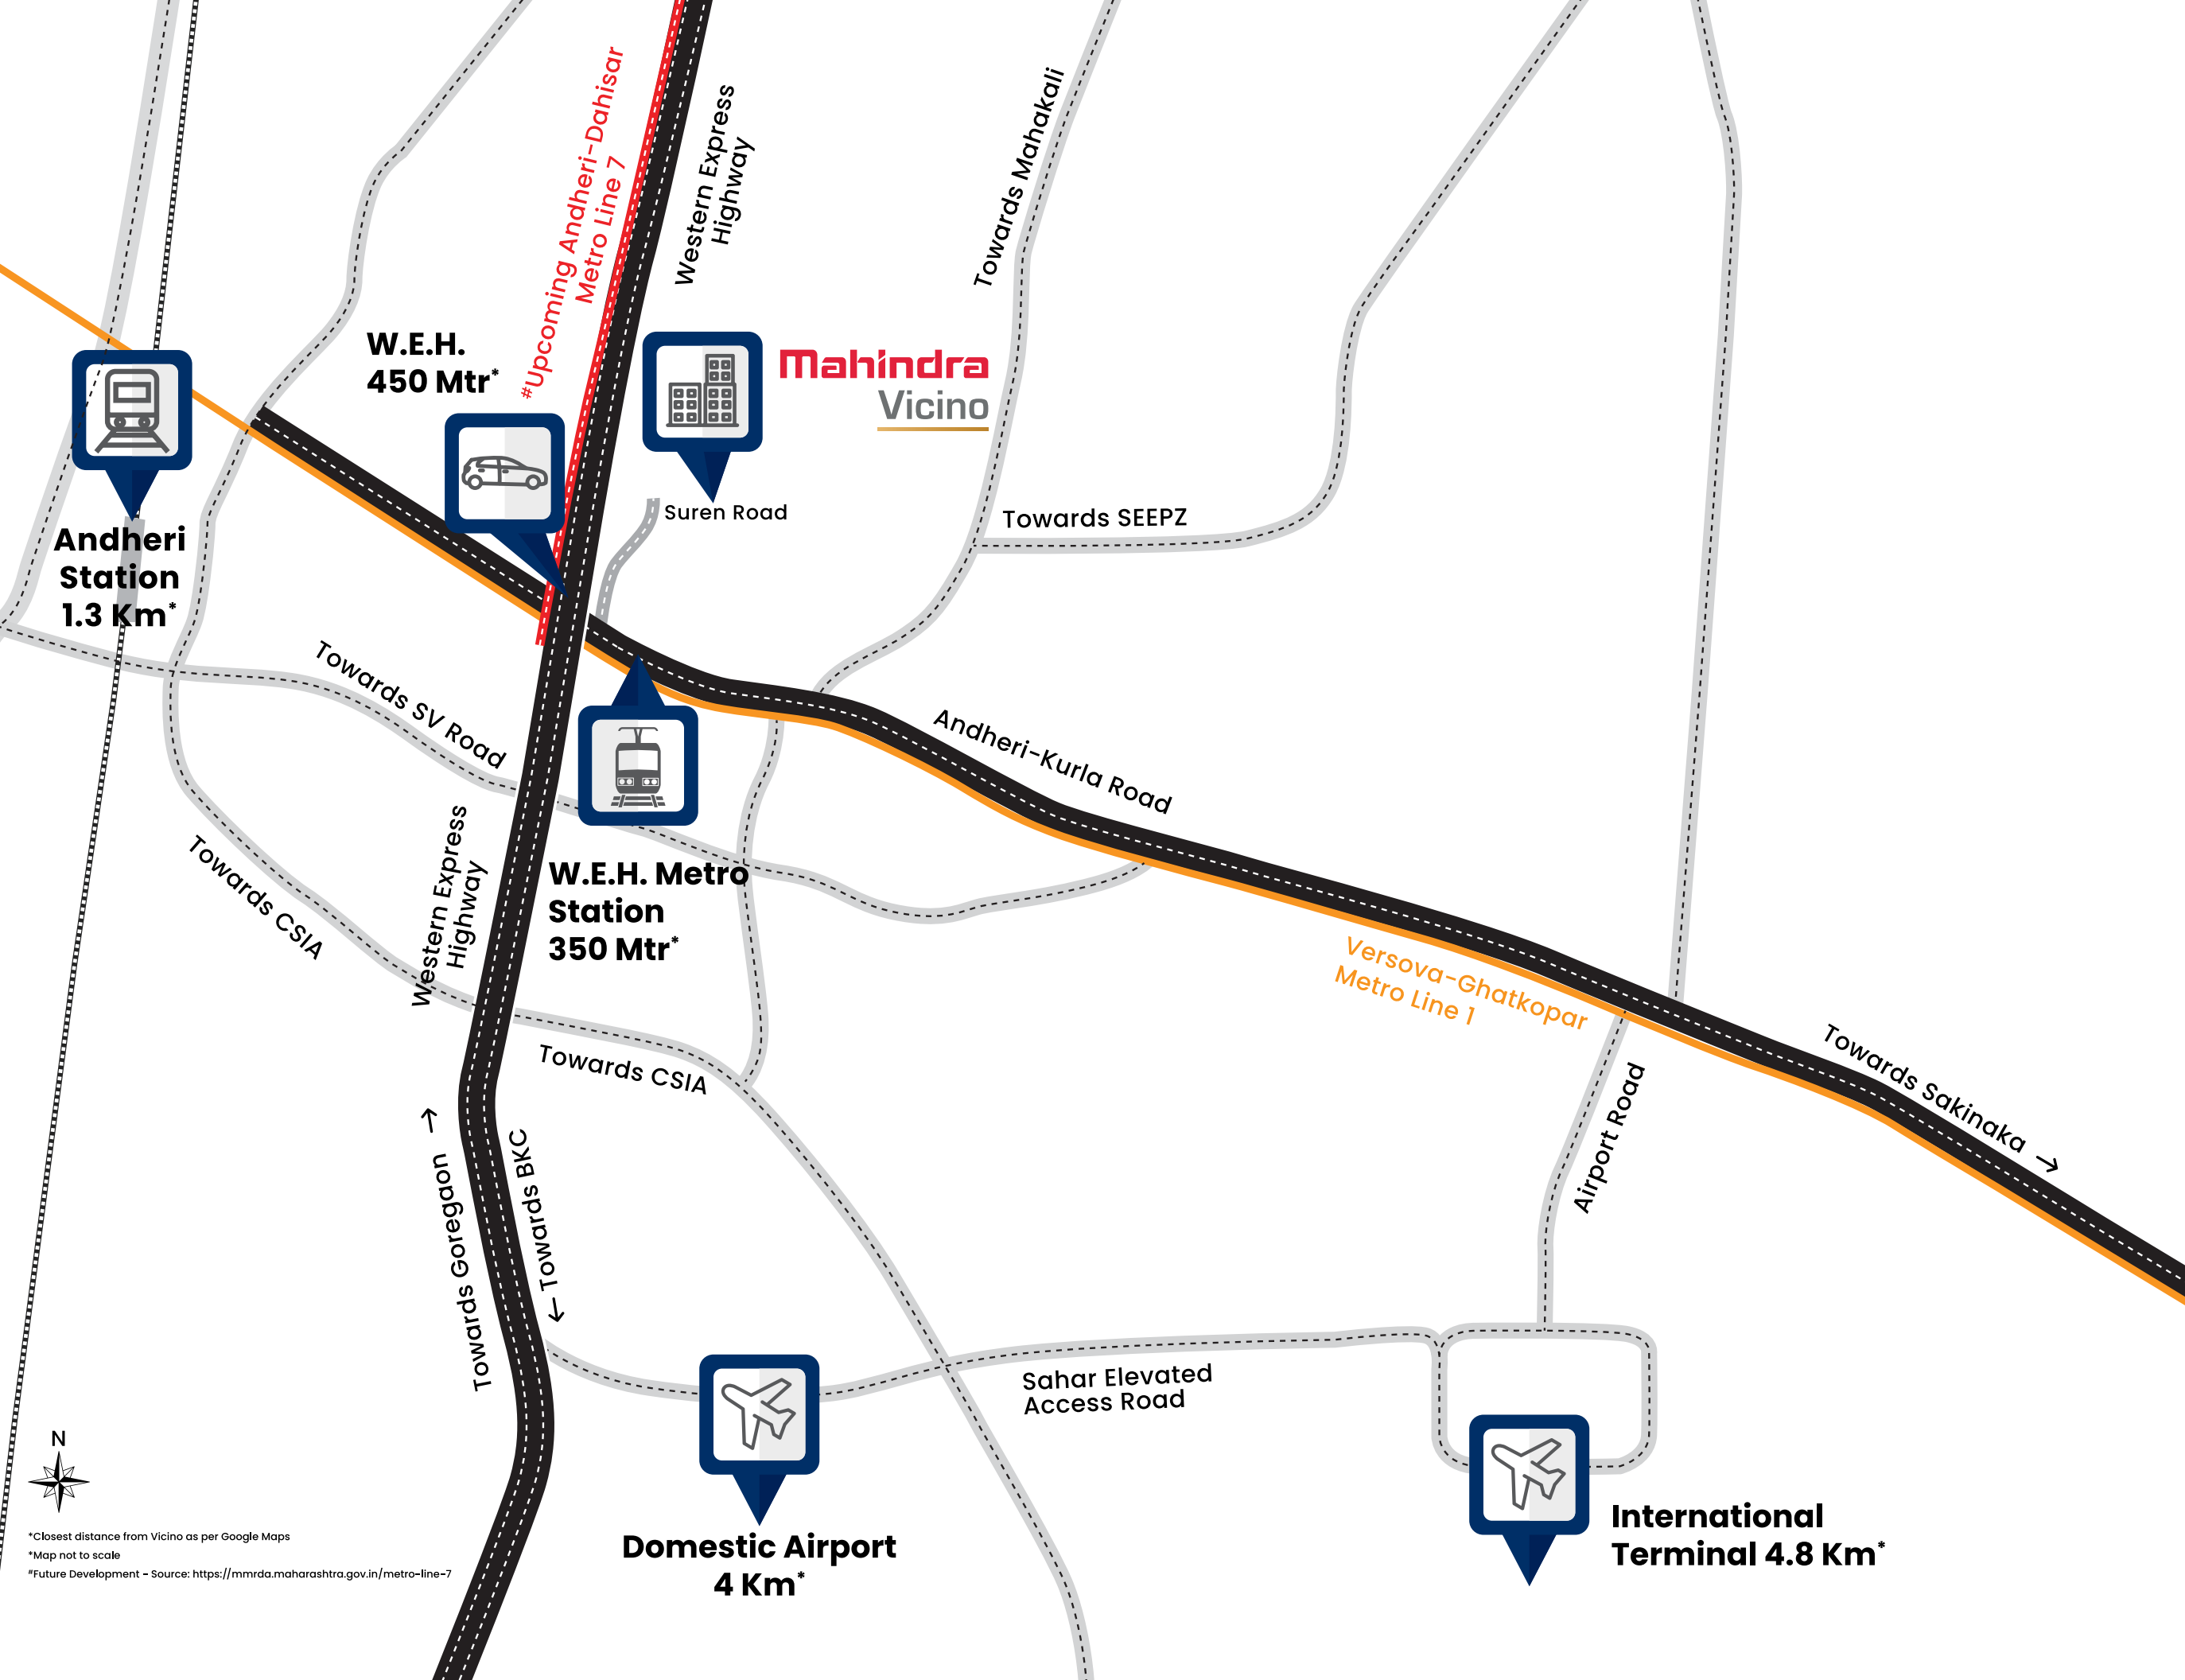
#Upcoming Andheri-Dahisar Metro Line 7

Western Express Highway

Towards Mahakali

W.E.H. 450 Mtr*

Mahindra Vicino

Andheri Station 1.3 Km*

Suren Road

Towards SEEPZ

Towards SV Road

Andheri-Kurla Road

W.E.H. Metro Station 350 Mtr*

Towards CSIA

Western Express Highway

Versova-Ghatkopar Metro Line 1

Towards CSIA

Towards Sakinaka →

Airport Road

← Towards Goregaon

Towards BKC →

Sahar Elevated Access Road

N

*Closest distance from Vicino as per Google Maps
*Map not to scale
#Future Development - Source: https://mmrda.maharashtra.gov.in/metro-line-7

Domestic Airport 4 Km*

International Terminal 4.8 Km*